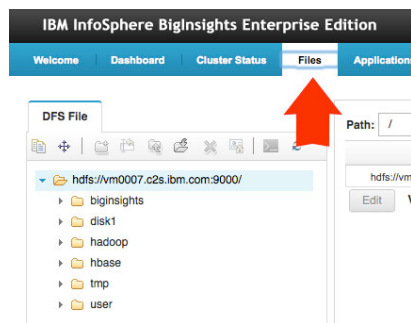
IBM InfoSphere BigInsights Enterprise Edition

Welcome | Dashboard | Cluster Status | Files | Applications

DFS File

Path: /

hdfs://vm0007.c2s.ibm.com:9000/
biginsights
disk1
hadoop
hbase
tmp
user

hdfs://vm

Edit